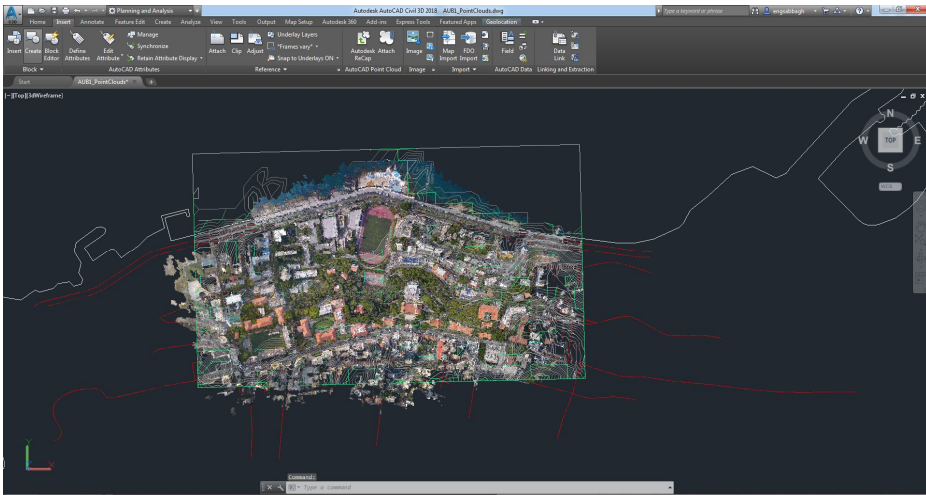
Planning and Analysis

Autodesk AutoCAD Civil 3D 2018 AUB1_PointClouds.dwg

Type a keyword or phrase

engaabbagh

Home Insert Annotate Feature Edit Create Analyze View Tools Output Map Setup Autodesk 360 Add-ins Express Tools Featured Apps Geolocation

Insert Create Block Editor Define Attributes Edit Attribute Manage Synchronize Retain Attribute Display

Block AutoCAD Attributes

Attach Clip Adjust Underlay Layers "Frames vary" Snap to Underlays ON

Reference

Autodesk ReCap Attach

AutoCAD Point Cloud

Image

Image

Map Import FDO Import

Import

Field

AutoCAD Data

Data Link

Linking and Extraction

Start AUB1_PointClouds*

[-][Top][3DWireframe]

N

W TOP E

S

WCS

Y

X

Command:

Type a command